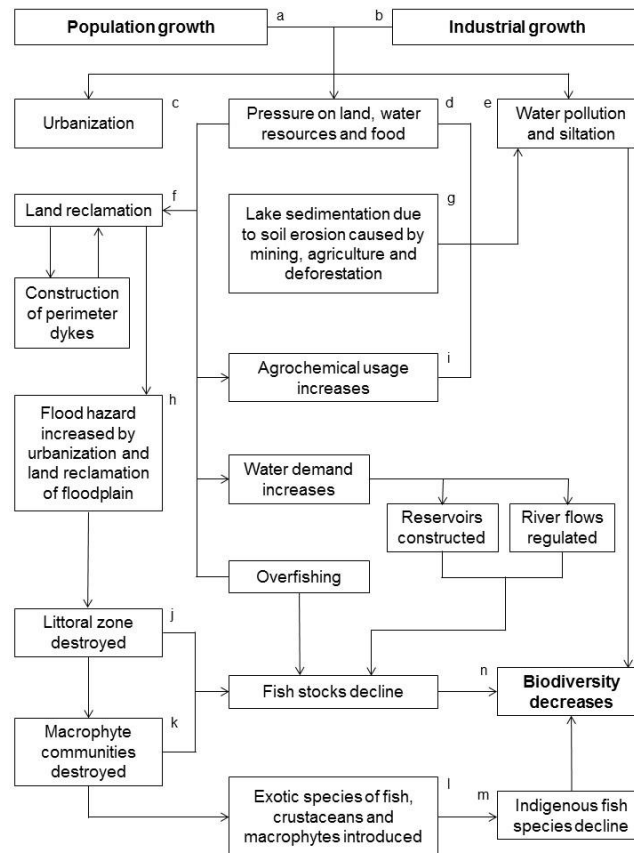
Population growth a

b Industrial growth

Urbanization c

Pressure on land, water resources and food d

e Water pollution and siltation

Land reclamation f

Lake sedimentation due to soil erosion caused by mining, agriculture and deforestation g

Construction of perimeter dykes

Agrochemical usage increases i

Flood hazard increased by urbanization and land reclamation of floodplain h

Water demand increases

Reservoirs constructed

River flows regulated

Overfishing

Littoral zone destroyed j

Fish stocks decline

n

Biodiversity decreases

Macrophyte communities destroyed k

Exotic species of fish, crustaceans and macrophytes introduced l

m Indigenous fish species decline